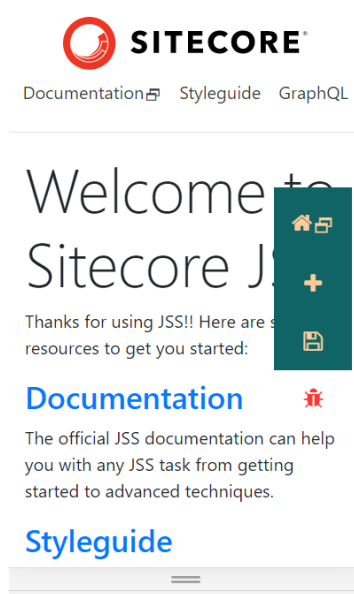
SITECORE®

Documentation Styleguide GraphQL

Welcome t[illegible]
Sitecore JS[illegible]

Thanks for using JSS!! Here are s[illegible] resources to get you started:

Documentation

The official JSS documentation can help you with any JSS task from getting started to advanced techniques.

Styleguide